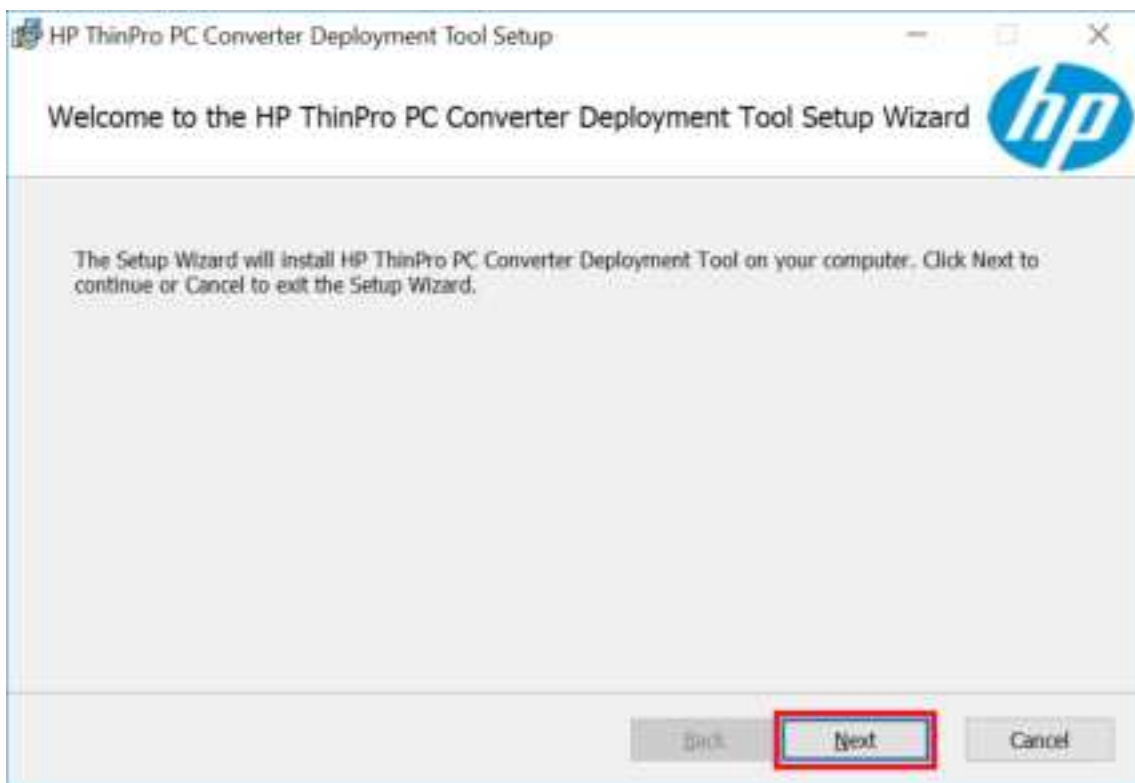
HP ThinPro PC Converter Deployment Tool Setup

Welcome to the HP ThinPro PC Converter Deployment Tool Setup Wizard

hp

The Setup Wizard will install HP ThinPro PC Converter Deployment Tool on your computer. Click Next to continue or Cancel to exit the Setup Wizard.

Back

Next

Cancel